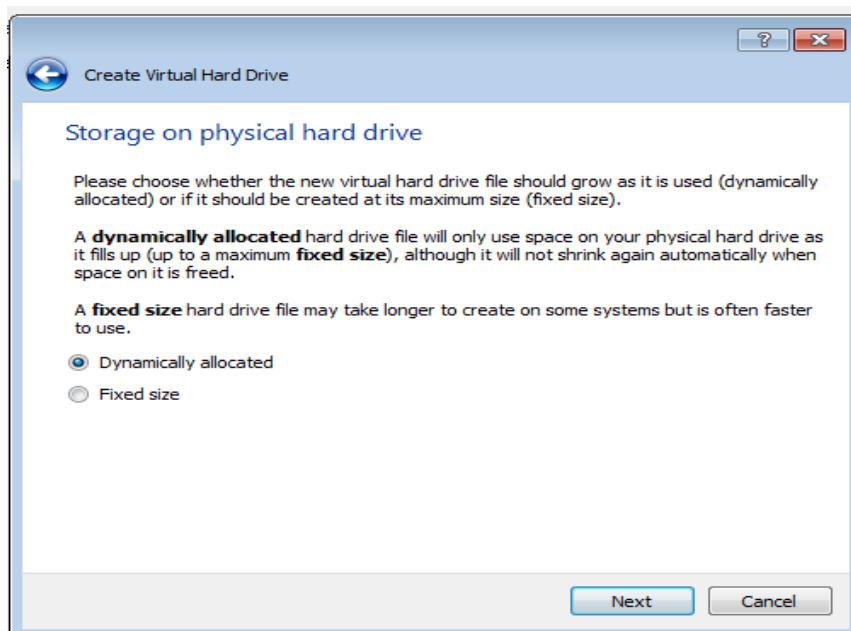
?

Create Virtual Hard Drive

Storage on physical hard drive

Please choose whether the new virtual hard drive file should grow as it is used (dynamically allocated) or if it should be created at its maximum size (fixed size).

A **dynamically allocated** hard drive file will only use space on your physical hard drive as it fills up (up to a maximum **fixed size**), although it will not shrink again automatically when space on it is freed.

A **fixed size** hard drive file may take longer to create on some systems but is often faster to use.

Dynamically allocated

Fixed size

Next

Cancel